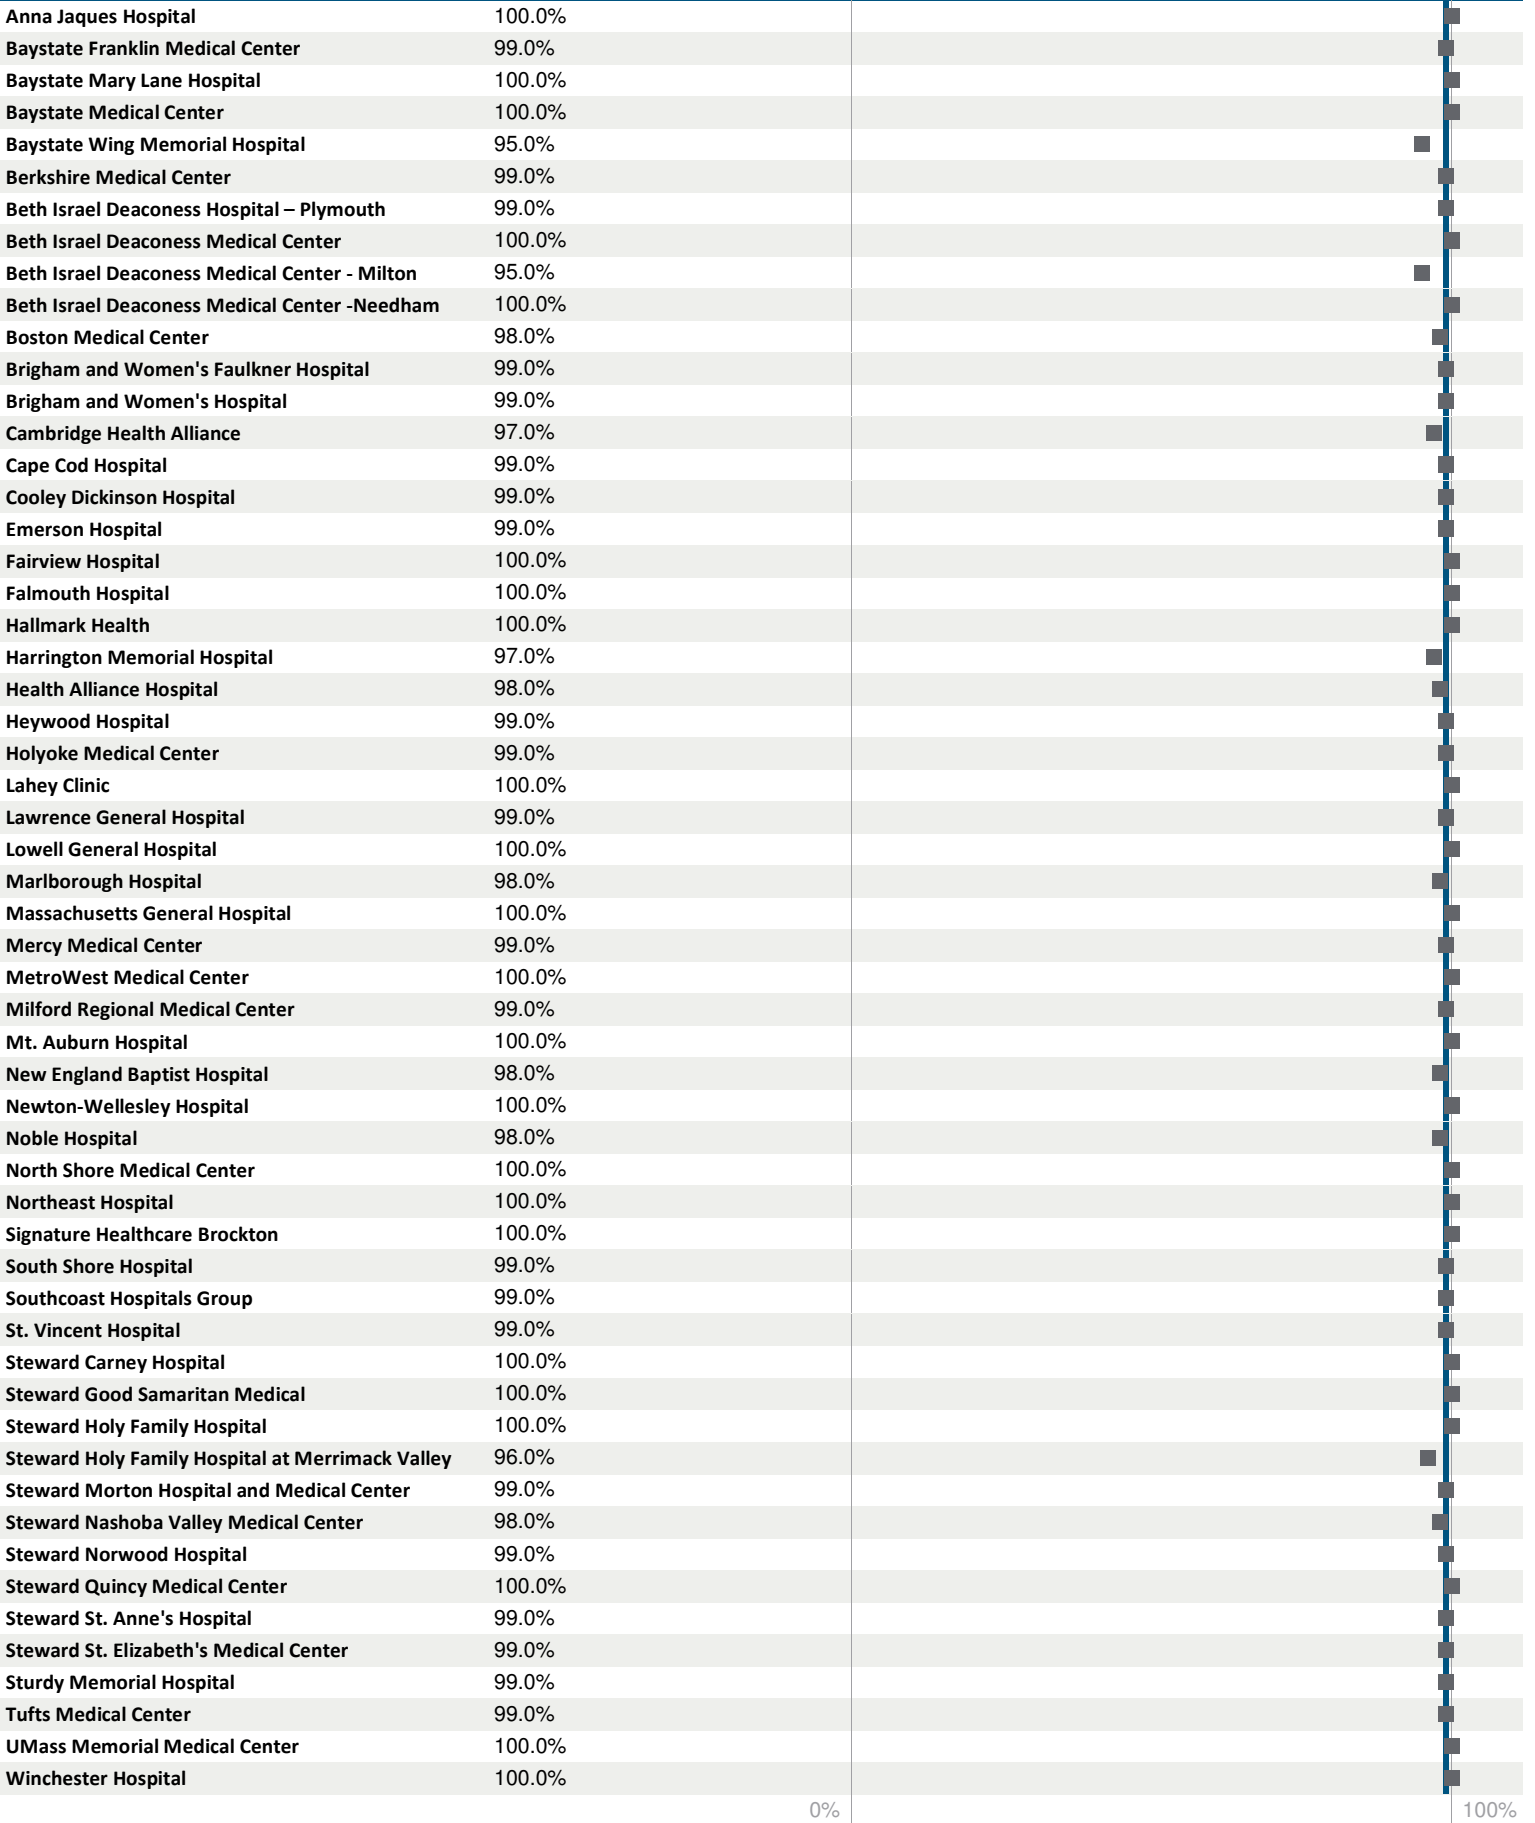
| | |
|---|---|
| Anna Jaques Hospital | 100.0% |
| Baystate Franklin Medical Center | 99.0% |
| Baystate Mary Lane Hospital | 100.0% |
| Baystate Medical Center | 100.0% |
| Baystate Wing Memorial Hospital | 95.0% |
| Berkshire Medical Center | 99.0% |
| Beth Israel Deaconess Hospital – Plymouth | 99.0% |
| Beth Israel Deaconess Medical Center | 100.0% |
| Beth Israel Deaconess Medical Center - Milton | 95.0% |
| Beth Israel Deaconess Medical Center -Needham | 100.0% |
| Boston Medical Center | 98.0% |
| Brigham and Women's Faulkner Hospital | 99.0% |
| Brigham and Women's Hospital | 99.0% |
| Cambridge Health Alliance | 97.0% |
| Cape Cod Hospital | 99.0% |
| Cooley Dickinson Hospital | 99.0% |
| Emerson Hospital | 99.0% |
| Fairview Hospital | 100.0% |
| Falmouth Hospital | 100.0% |
| Hallmark Health | 100.0% |
| Harrington Memorial Hospital | 97.0% |
| Health Alliance Hospital | 98.0% |
| Heywood Hospital | 99.0% |
| Holyoke Medical Center | 99.0% |
| Lahey Clinic | 100.0% |
| Lawrence General Hospital | 99.0% |
| Lowell General Hospital | 100.0% |
| Marlborough Hospital | 98.0% |
| Massachusetts General Hospital | 100.0% |
| Mercy Medical Center | 99.0% |
| MetroWest Medical Center | 100.0% |
| Milford Regional Medical Center | 99.0% |
| Mt. Auburn Hospital | 100.0% |
| New England Baptist Hospital | 98.0% |
| Newton-Wellesley Hospital | 100.0% |
| Noble Hospital | 98.0% |
| North Shore Medical Center | 100.0% |
| Northeast Hospital | 100.0% |
| Signature Healthcare Brockton | 100.0% |
| South Shore Hospital | 99.0% |
| Southcoast Hospitals Group | 99.0% |
| St. Vincent Hospital | 99.0% |
| Steward Carney Hospital | 100.0% |
| Steward Good Samaritan Medical | 100.0% |
| Steward Holy Family Hospital | 100.0% |
| Steward Holy Family Hospital at Merrimack Valley | 96.0% |
| Steward Morton Hospital and Medical Center | 99.0% |
| Steward Nashoba Valley Medical Center | 98.0% |
| Steward Norwood Hospital | 99.0% |
| Steward Quincy Medical Center | 100.0% |
| Steward St. Anne's Hospital | 99.0% |
| Steward St. Elizabeth's Medical Center | 99.0% |
| Sturdy Memorial Hospital | 99.0% |
| Tufts Medical Center | 99.0% |
| UMass Memorial Medical Center | 100.0% |
| Winchester Hospital | 100.0% |

0% 100%